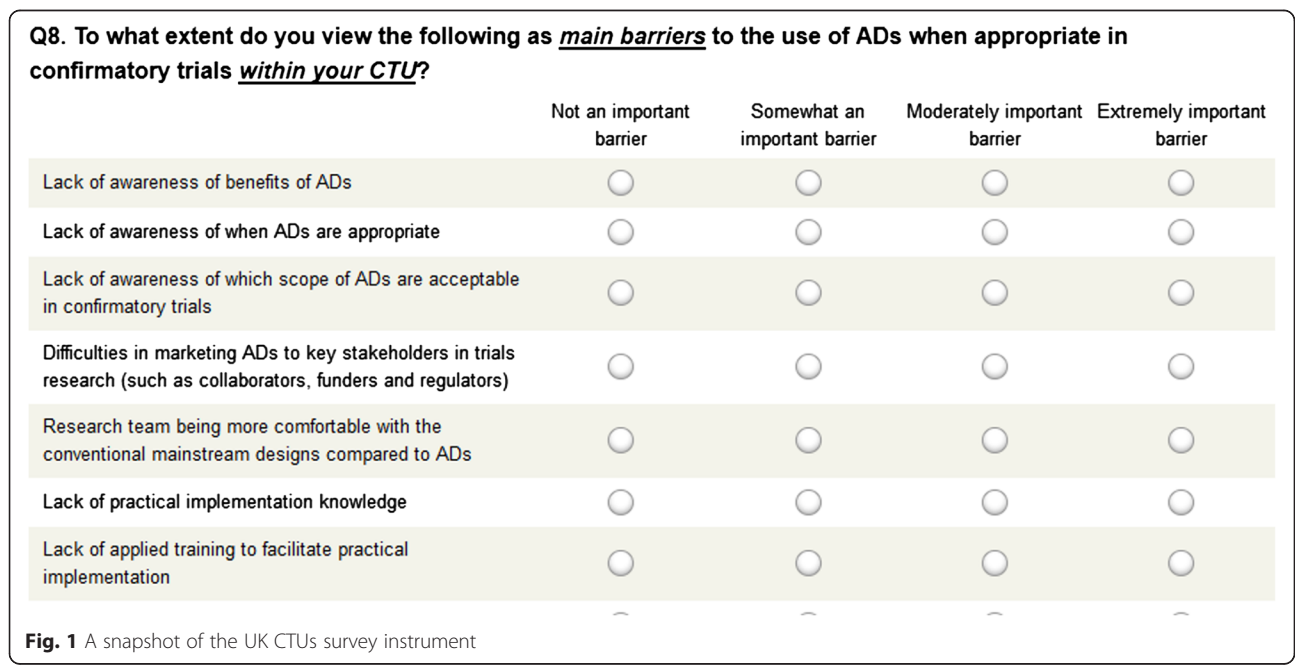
Q8. To what extent do you view the following as *main barriers* to the use of ADs when appropriate in confirmatory trials *within your CTU*?

| | Not an important barrier | Somewhat an important barrier | Moderately important barrier | Extremely important barrier |
|---|---|---|---|---|
| Lack of awareness of benefits of ADs | | | | |
| Lack of awareness of when ADs are appropriate | | | | |
| Lack of awareness of which scope of ADs are acceptable in confirmatory trials | | | | |
| Difficulties in marketing ADs to key stakeholders in trials research (such as collaborators, funders and regulators) | | | | |
| Research team being more comfortable with the conventional mainstream designs compared to ADs | | | | |
| Lack of practical implementation knowledge | | | | |
| Lack of applied training to facilitate practical implementation | | | | |

**Fig. 1** A snapshot of the UK CTUs survey instrument